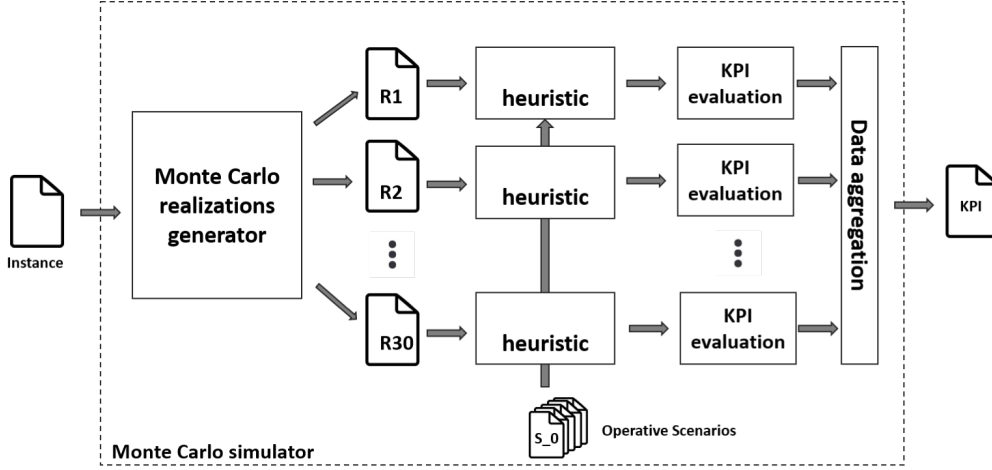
Instance

Monte Carlo realizations generator

R1

R2

R30

heuristic

heuristic

heuristic

KPI evaluation

KPI evaluation

KPI evaluation

Data aggregation

KPI

S_0

Operative Scenarios

Monte Carlo simulator